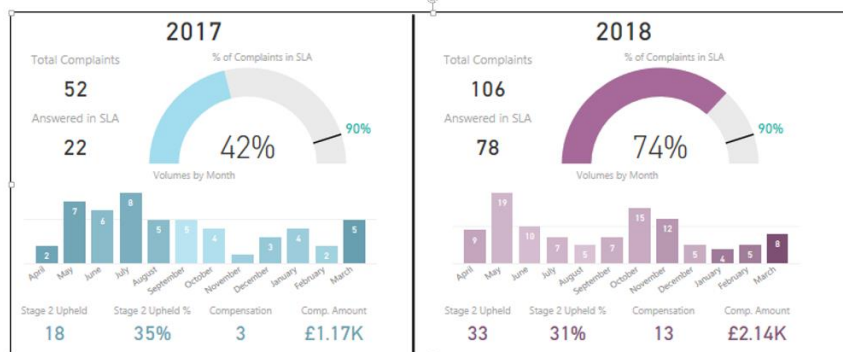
2017

Total Complaints
52
Answered in SLA
22

% of Complaints in SLA
42%
90%

Volumes by Month
2 7 6 8 5 5 4 3 4 2 5
April May June July August September October November December January February March

Stage 2 Upheld
18
Stage 2 Upheld %
35%
Compensation
3
Comp. Amount
£1.17K

2018

Total Complaints
106
Answered in SLA
78

% of Complaints in SLA
74%
90%

Volumes by Month
9 19 10 7 5 7 15 12 5 4 5 8
April May June July August September October November December January February March

Stage 2 Upheld
33
Stage 2 Upheld %
31%
Compensation
13
Comp. Amount
£2.14K